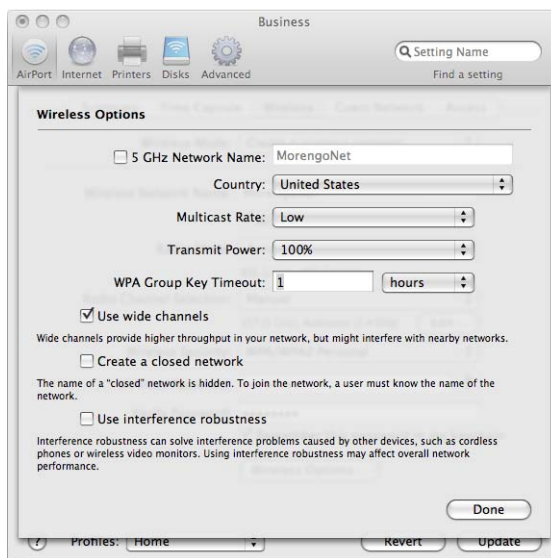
Business

Setting Name
Find a setting

AirPort Internet Printers Disks Advanced

Wireless Options

5 GHz Network Name: MorengoNet

Country: United States

Multicast Rate: Low

Transmit Power: 100%

WPA Group Key Timeout: 1 hours

Use wide channels

Wide channels provide higher throughput in your network, but might interfere with nearby networks.

Create a closed network

The name of a "closed" network is hidden. To join the network, a user must know the name of the network.

Use interference robustness

Interference robustness can solve interference problems caused by other devices, such as cordless phones or wireless video monitors. Using interference robustness may affect overall network performance.

Done

? Profiles: Home Revert Update